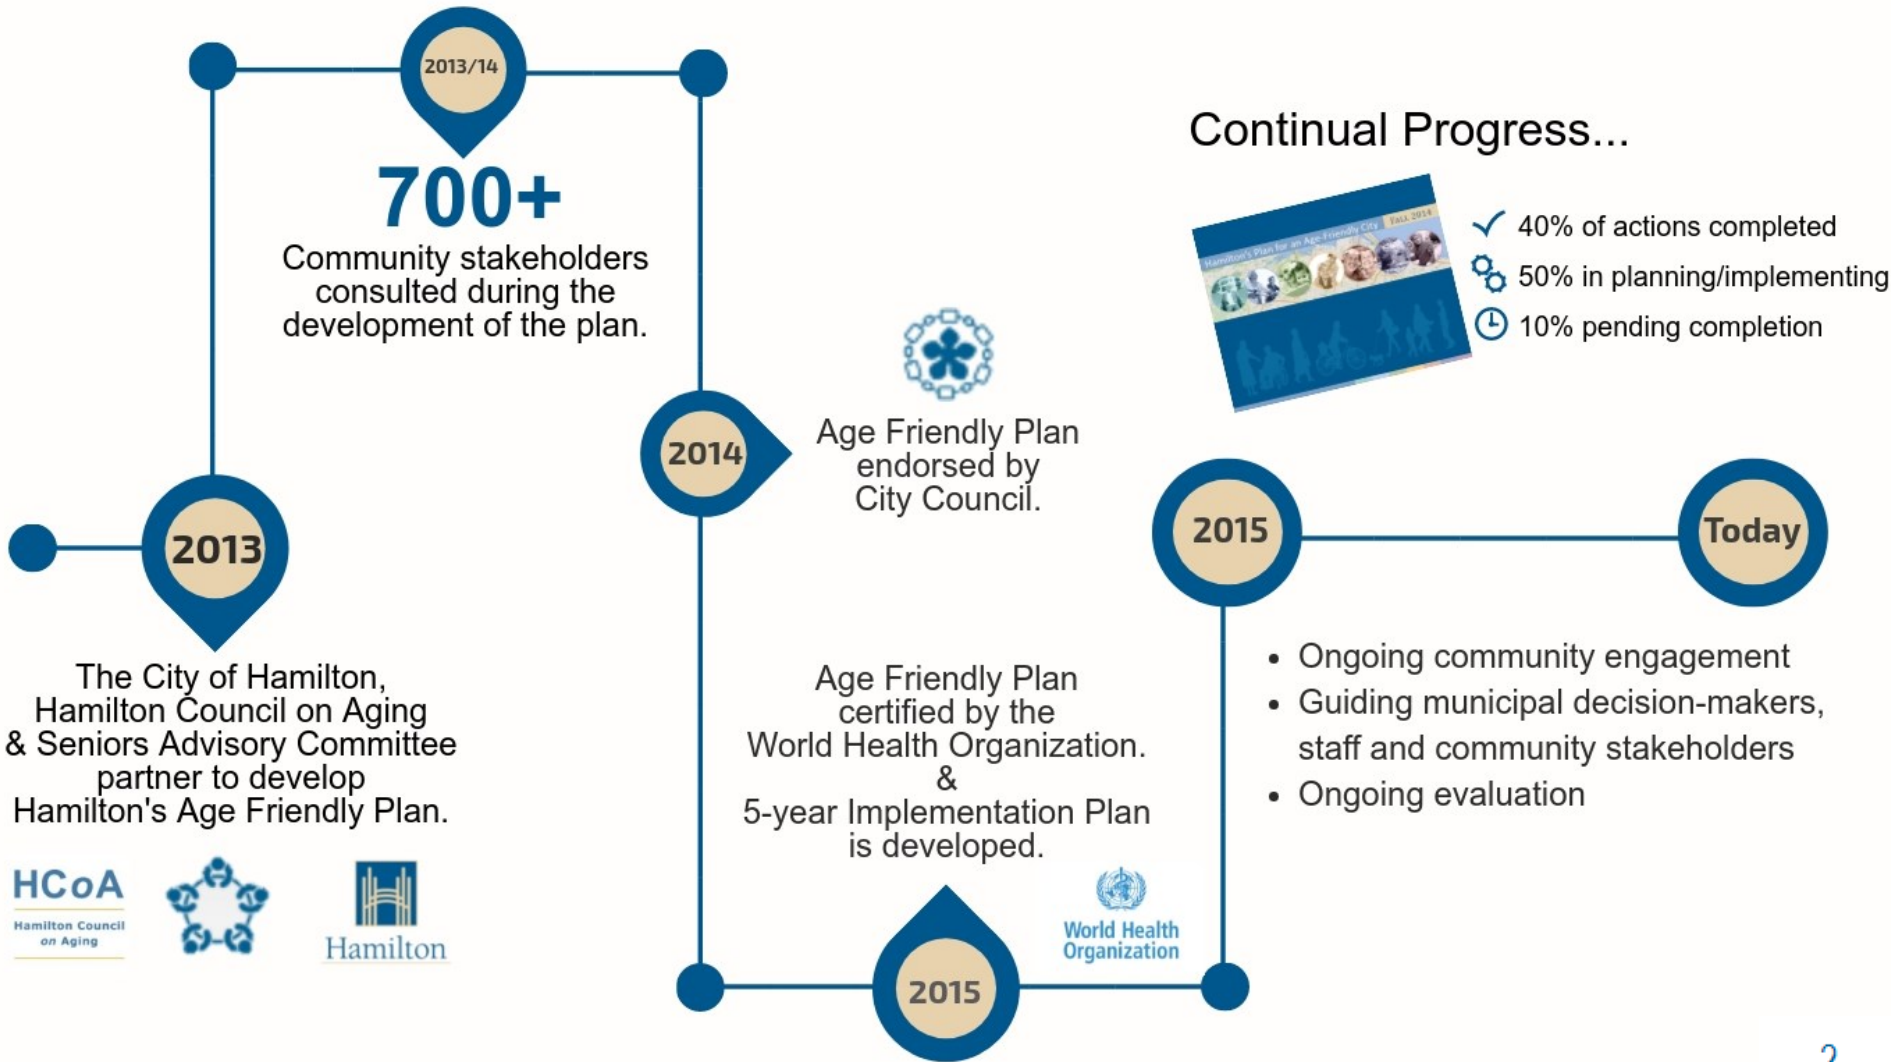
2013/14

700+
Community stakeholders consulted during the development of the plan.

2013

The City of Hamilton, Hamilton Council on Aging & Seniors Advisory Committee partner to develop Hamilton's Age Friendly Plan.

HCoA
Hamilton Council on Aging

Hamilton

2014

Age Friendly Plan endorsed by City Council.

Age Friendly Plan certified by the World Health Organization.
&
5-year Implementation Plan is developed.

World Health Organization

2015

Continual Progress...

Hamilton's Plan for an Age-Friendly City
FALL 2014

40% of actions completed
50% in planning/implementing
10% pending completion

2015

Today

• Ongoing community engagement
• Guiding municipal decision-makers, staff and community stakeholders
• Ongoing evaluation

2